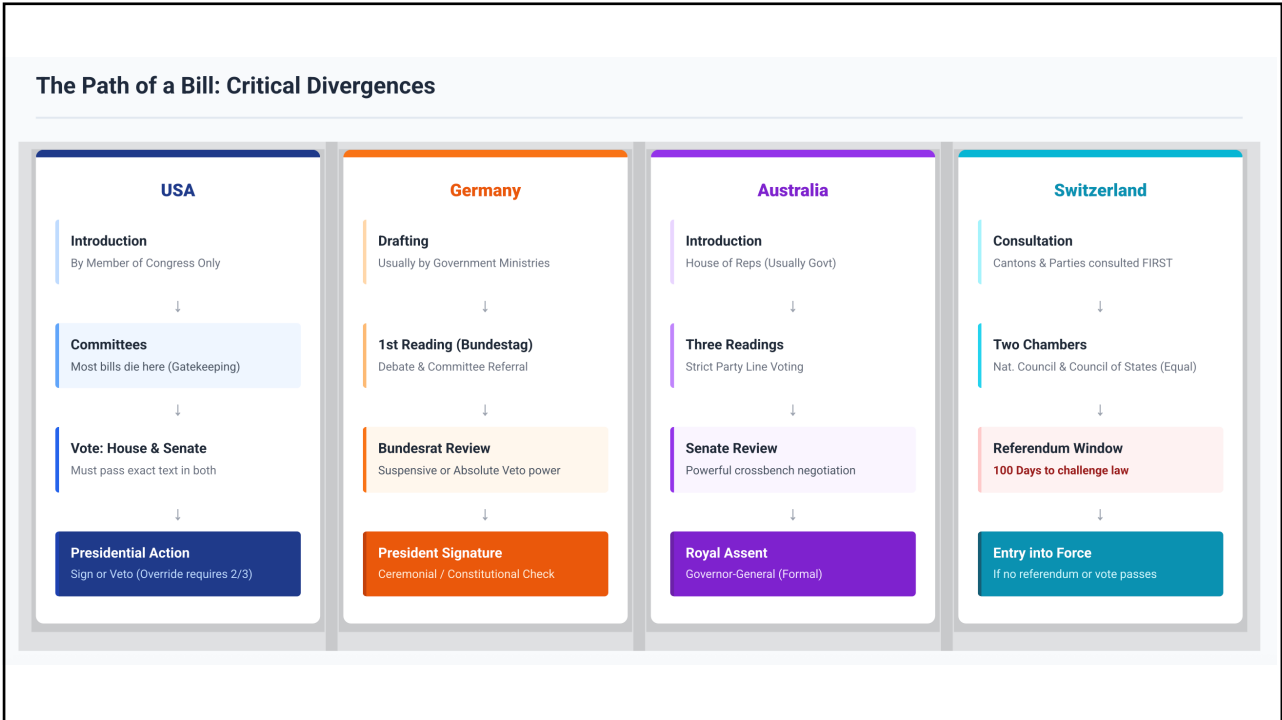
The Path of a Bill: Critical Divergences

USA

Introduction
By Member of Congress Only

↓

Committees
Most bills die here (Gatekeeping)

↓

Vote: House & Senate
Must pass exact text in both

↓

Presidential Action
Sign or Veto (Override requires 2/3)

Germany

Drafting
Usually by Government Ministries

↓

1st Reading (Bundestag)
Debate & Committee Referral

↓

Bundesrat Review
Suspensive or Absolute Veto power

↓

President Signature
Ceremonial / Constitutional Check

Australia

Introduction
House of Reps (Usually Govt)

↓

Three Readings
Strict Party Line Voting

↓

Senate Review
Powerful crossbench negotiation

↓

Royal Assent
Governor-General (Formal)

Switzerland

Consultation
Cantons & Parties consulted FIRST

↓

Two Chambers
Nat. Council & Council of States (Equal)

↓

Referendum Window
100 Days to challenge law

↓

Entry into Force
If no referendum or vote passes